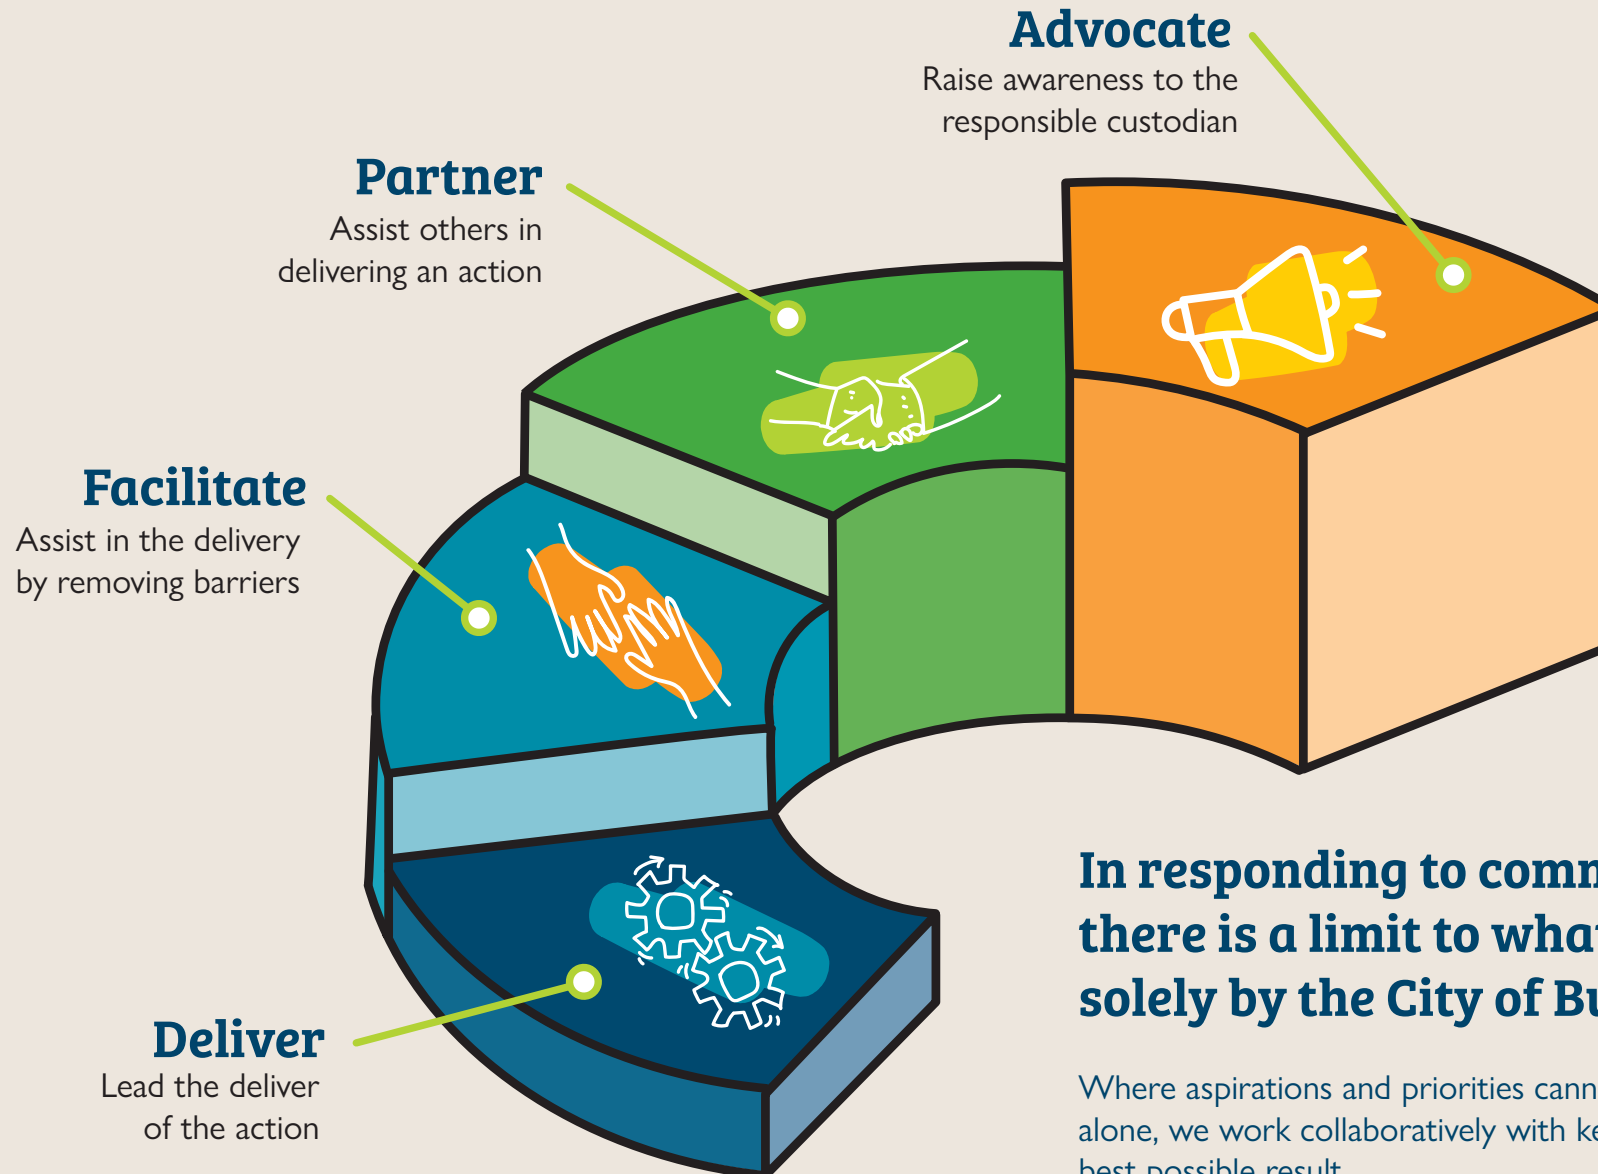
Advocate
Raise awareness to the responsible custodian

Partner
Assist others in delivering an action

Facilitate
Assist in the delivery by removing barriers

Deliver
Lead the deliver of the action

In responding to comm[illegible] there is a limit to wha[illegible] solely by the City of Bu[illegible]

Where aspirations and priorities cann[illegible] alone, we work collaboratively with ke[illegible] best possible result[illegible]